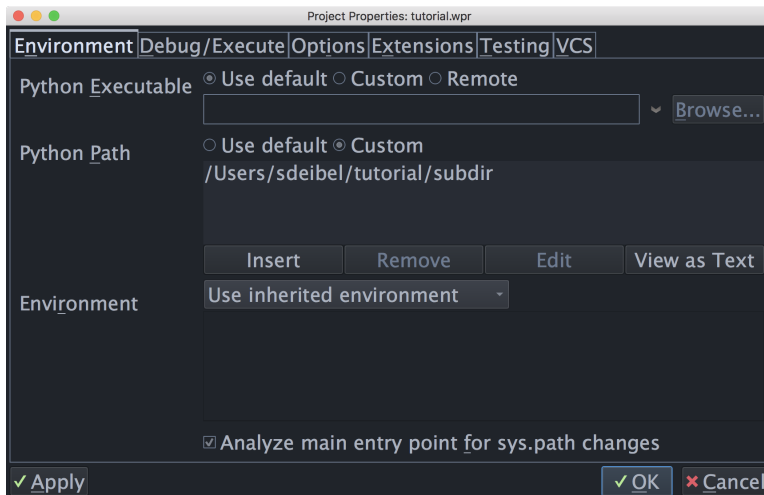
Project Properties: tutorial.wpr

Environment Debug/Execute Options Extensions Testing VCS

Python Executable ◉ Use default ○ Custom ○ Remote

Browse...

Python Path ○ Use default ◉ Custom

/Users/sdeibel/tutorial/subdir

Insert Remove Edit View as Text

Environment Use inherited environment

☑ Analyze main entry point for sys.path changes

✓ Apply ✓ OK ✖ Cancel